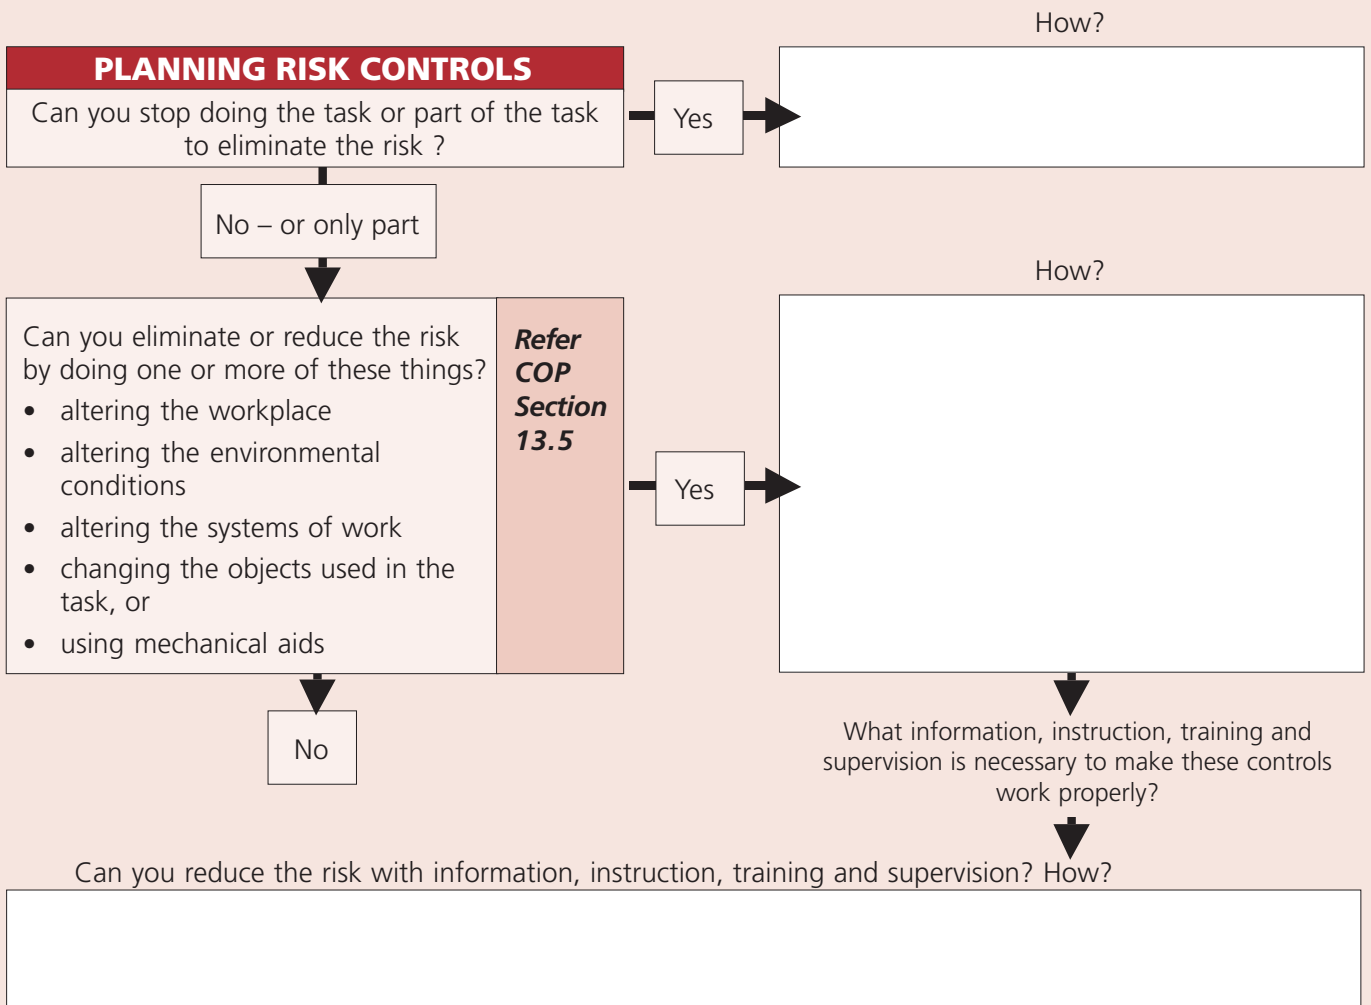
PLANNING RISK CONTROLS

Can you stop doing the task or part of the task to eliminate the risk ?

Yes

How?

No – or only part

Can you eliminate or reduce the risk by doing one or more of these things?
• altering the workplace
• altering the environmental conditions
• altering the systems of work
• changing the objects used in the task, or
• using mechanical aids

Refer COP Section 13.5

Yes

How?

No

What information, instruction, training and supervision is necessary to make these controls work properly?

Can you reduce the risk with information, instruction, training and supervision? How?